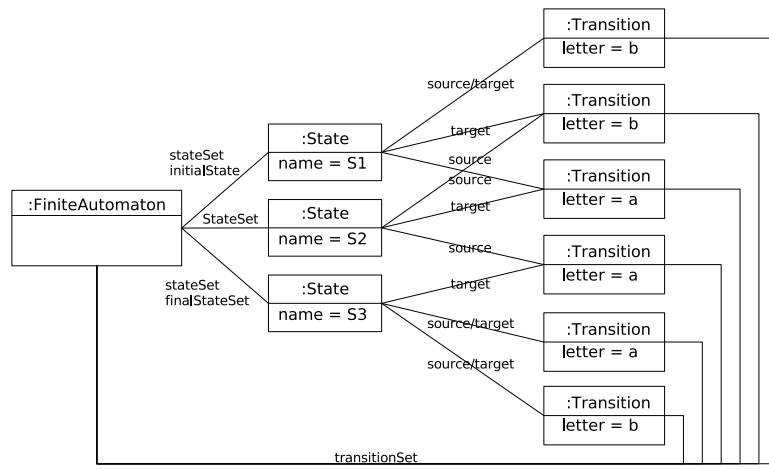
:FiniteAutomaton

stateSet
initialState

StateSet

stateSet
finalStateSet

:State
name = S1

:State
name = S2

:State
name = S3

source/target

target

source

source

target

source

target

source/target

source/target

:Transition
letter = b

:Transition
letter = b

:Transition
letter = a

:Transition
letter = a

:Transition
letter = a

:Transition
letter = b

transitionSet